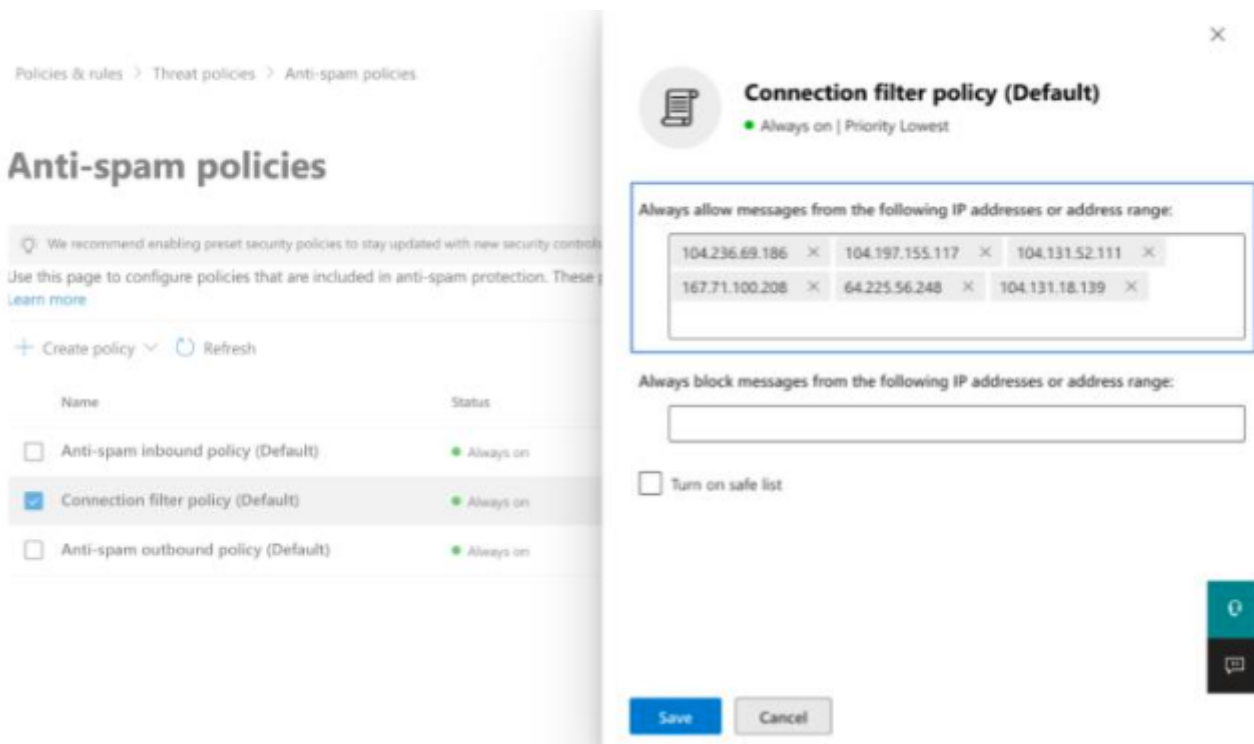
Policies & rules > Threat policies > Anti-spam policies

Anti-spam policies

We recommend enabling preset security policies to stay updated with new security controls

Use this page to configure policies that are included in anti-spam protection. These

Learn more

Create policy Refresh

| | Name | Status |
|---|---|---|
| | Anti-spam inbound policy (Default) | Always on |
| | Connection filter policy (Default) | Always on |
| | Anti-spam outbound policy (Default) | Always on |

Connection filter policy (Default)

Always on | Priority Lowest

Always allow messages from the following IP addresses or address range:

104.236.69.186 × 104.197.155.117 × 104.131.52.111 × 167.71.100.208 × 64.225.56.248 × 104.131.18.139 ×

Always block messages from the following IP addresses or address range:

Turn on safe list

Save Cancel